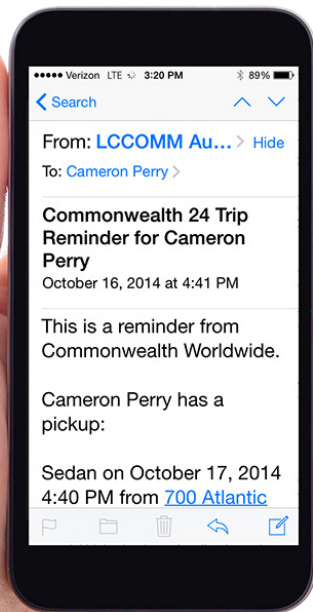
●●●●● Verizon LTE 3:20 PM 89%

Search

From: LCCOMM Au... Hide

To: Cameron Perry

Commonwealth 24 Trip Reminder for Cameron Perry

October 16, 2014 at 4:41 PM

This is a reminder from Commonwealth Worldwide.

Cameron Perry has a pickup:

Sedan on October 17, 2014 4:40 PM from 700 Atlantic